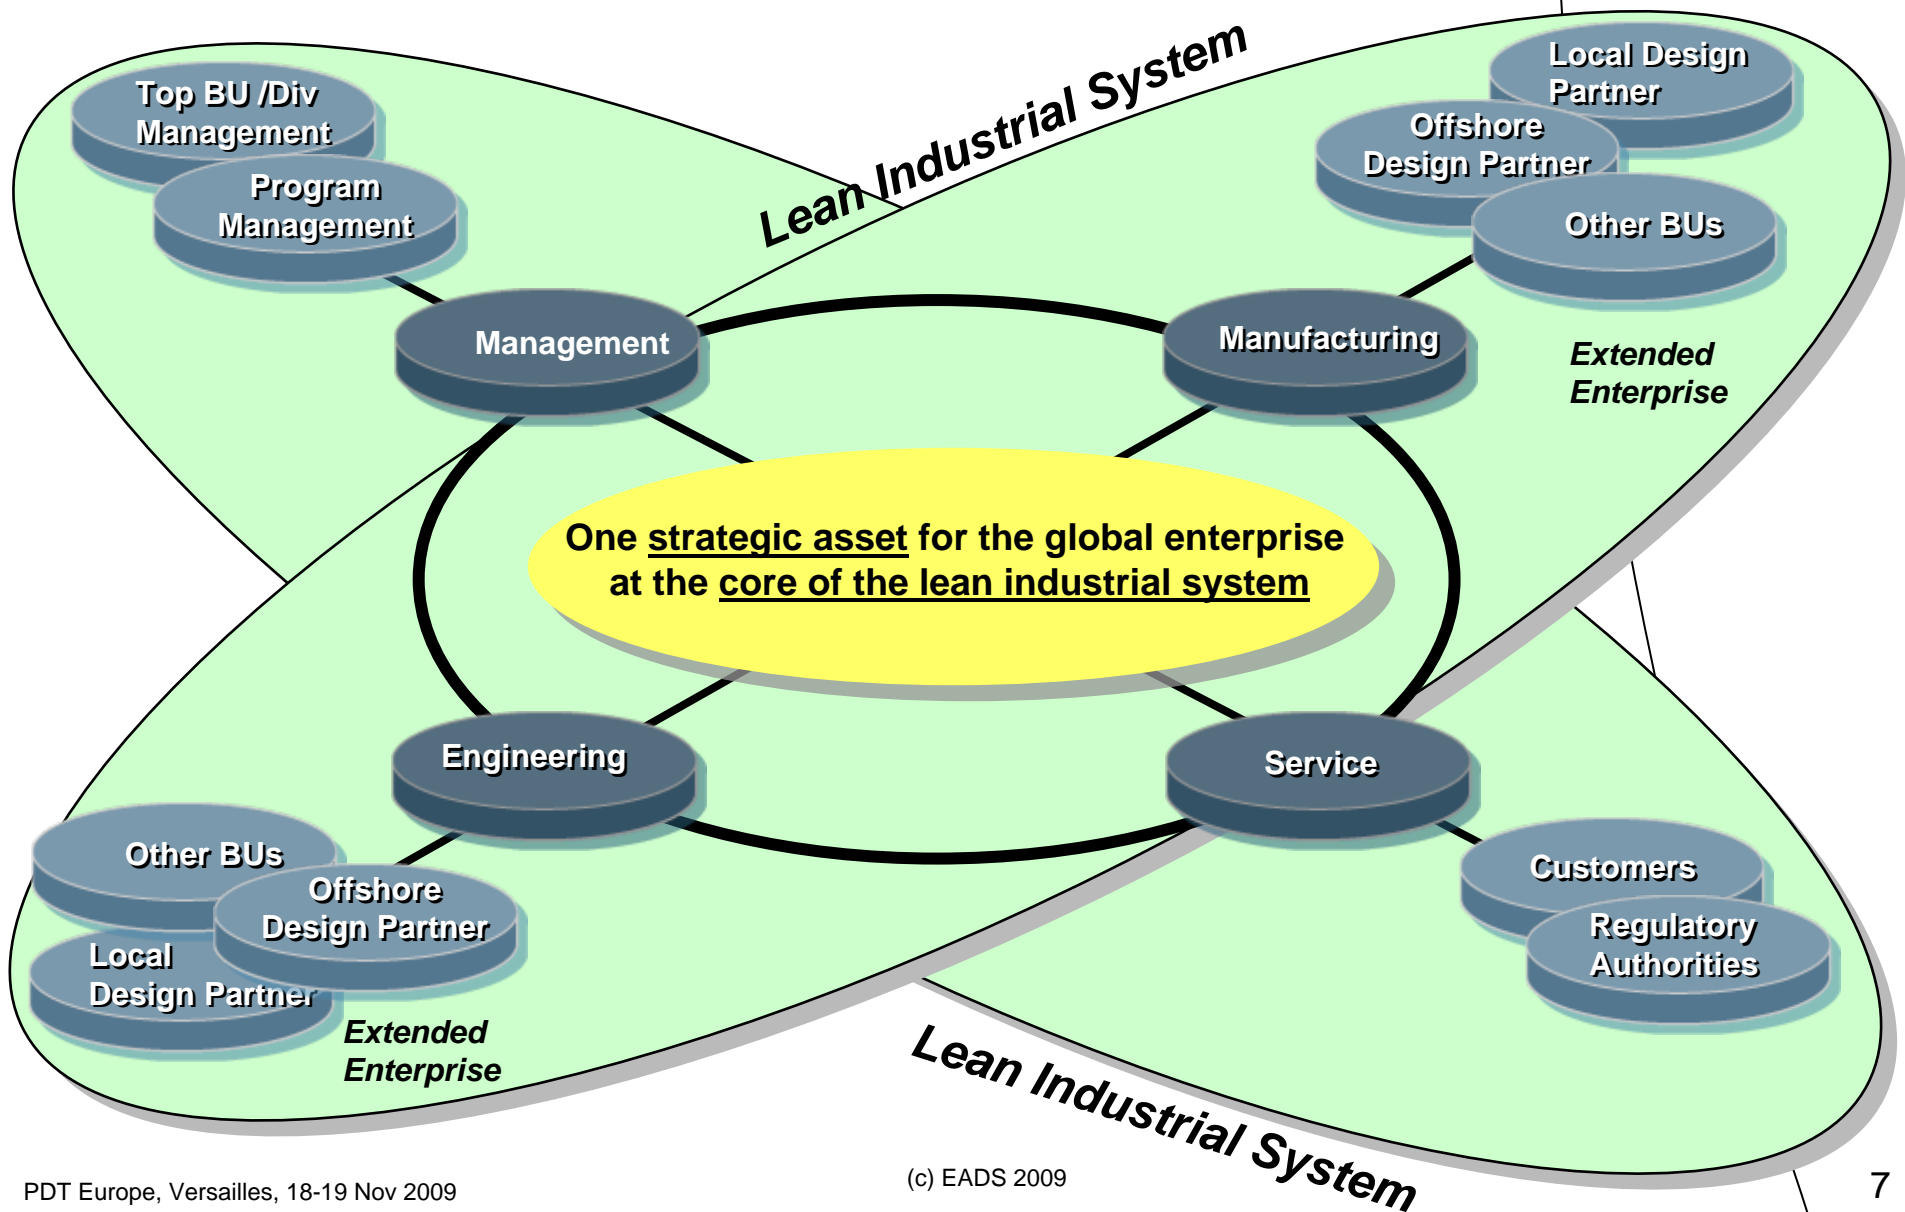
Lean Industrial System

Top BU /Div Management

Program Management

Local Design Partner

Offshore Design Partner

Other BUs

Management

Manufacturing

Extended Enterprise

One strategic asset for the global enterprise at the core of the lean industrial system

Engineering

Service

Other BUs

Offshore Design Partner

Local Design Partner

Extended Enterprise

Customers

Regulatory Authorities

Lean Industrial System

PDT Europe, Versailles, 18-19 Nov 2009

(c) EADS 2009

7